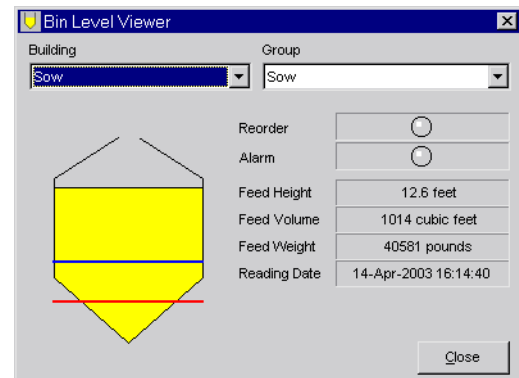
Bin Level Viewer

Building
Sow

Group
Sow

Reorder
Alarm

| | |
|---|---|
| Feed Height | 12.6 feet |
| Feed Volume | 1014 cubic feet |
| Feed Weight | 40581 pounds |
| Reading Date | 14-Apr-2003 16:14:40 |

Close